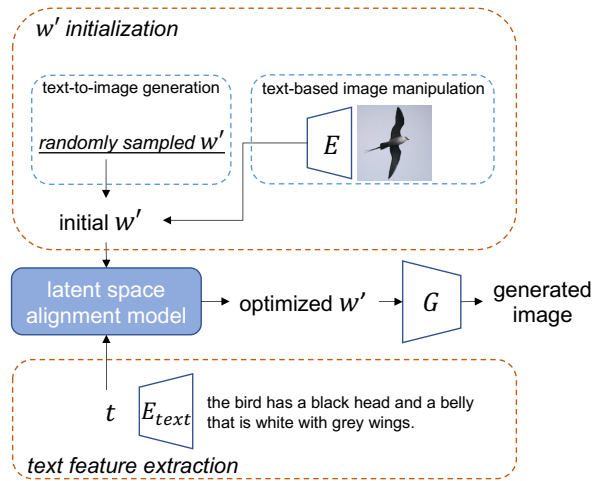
$w'$ initialization

text-to-image generation

randomly sampled $w'$

text-based image manipulation

$E$

initial $w'$

latent space alignment model

optimized $w'$

$G$

generated image

$t$

$E_{text}$

the bird has a black head and a belly that is white with grey wings.

text feature extraction